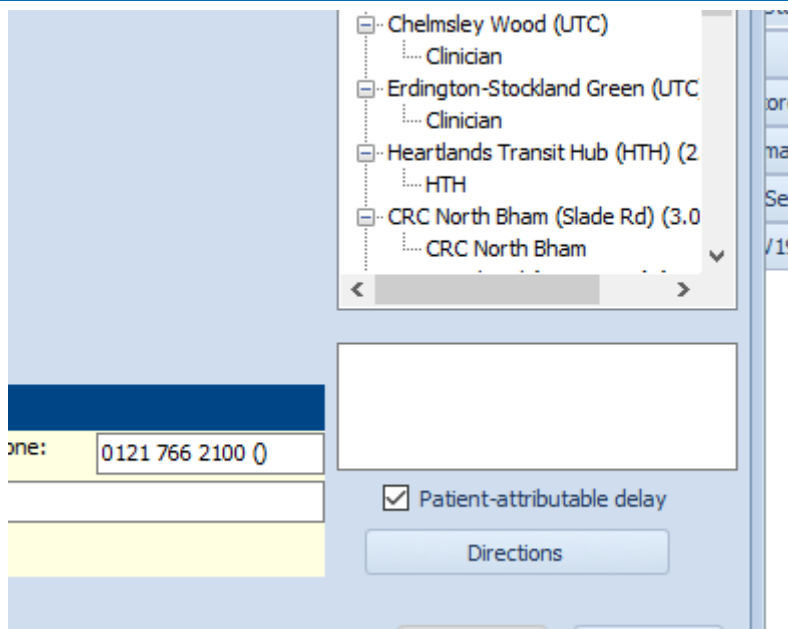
Chelmsley Wood (UTC)
Clinician
Erdington-Stockland Green (UTC
Clinician
Heartlands Transit Hub (HTH) (2
HTH
CRC North Bham (Slade Rd) (3.0
CRC North Bham

ore
ma
Se
/19

one:
0121 766 2100 ()

Patient-attributable delay
Directions